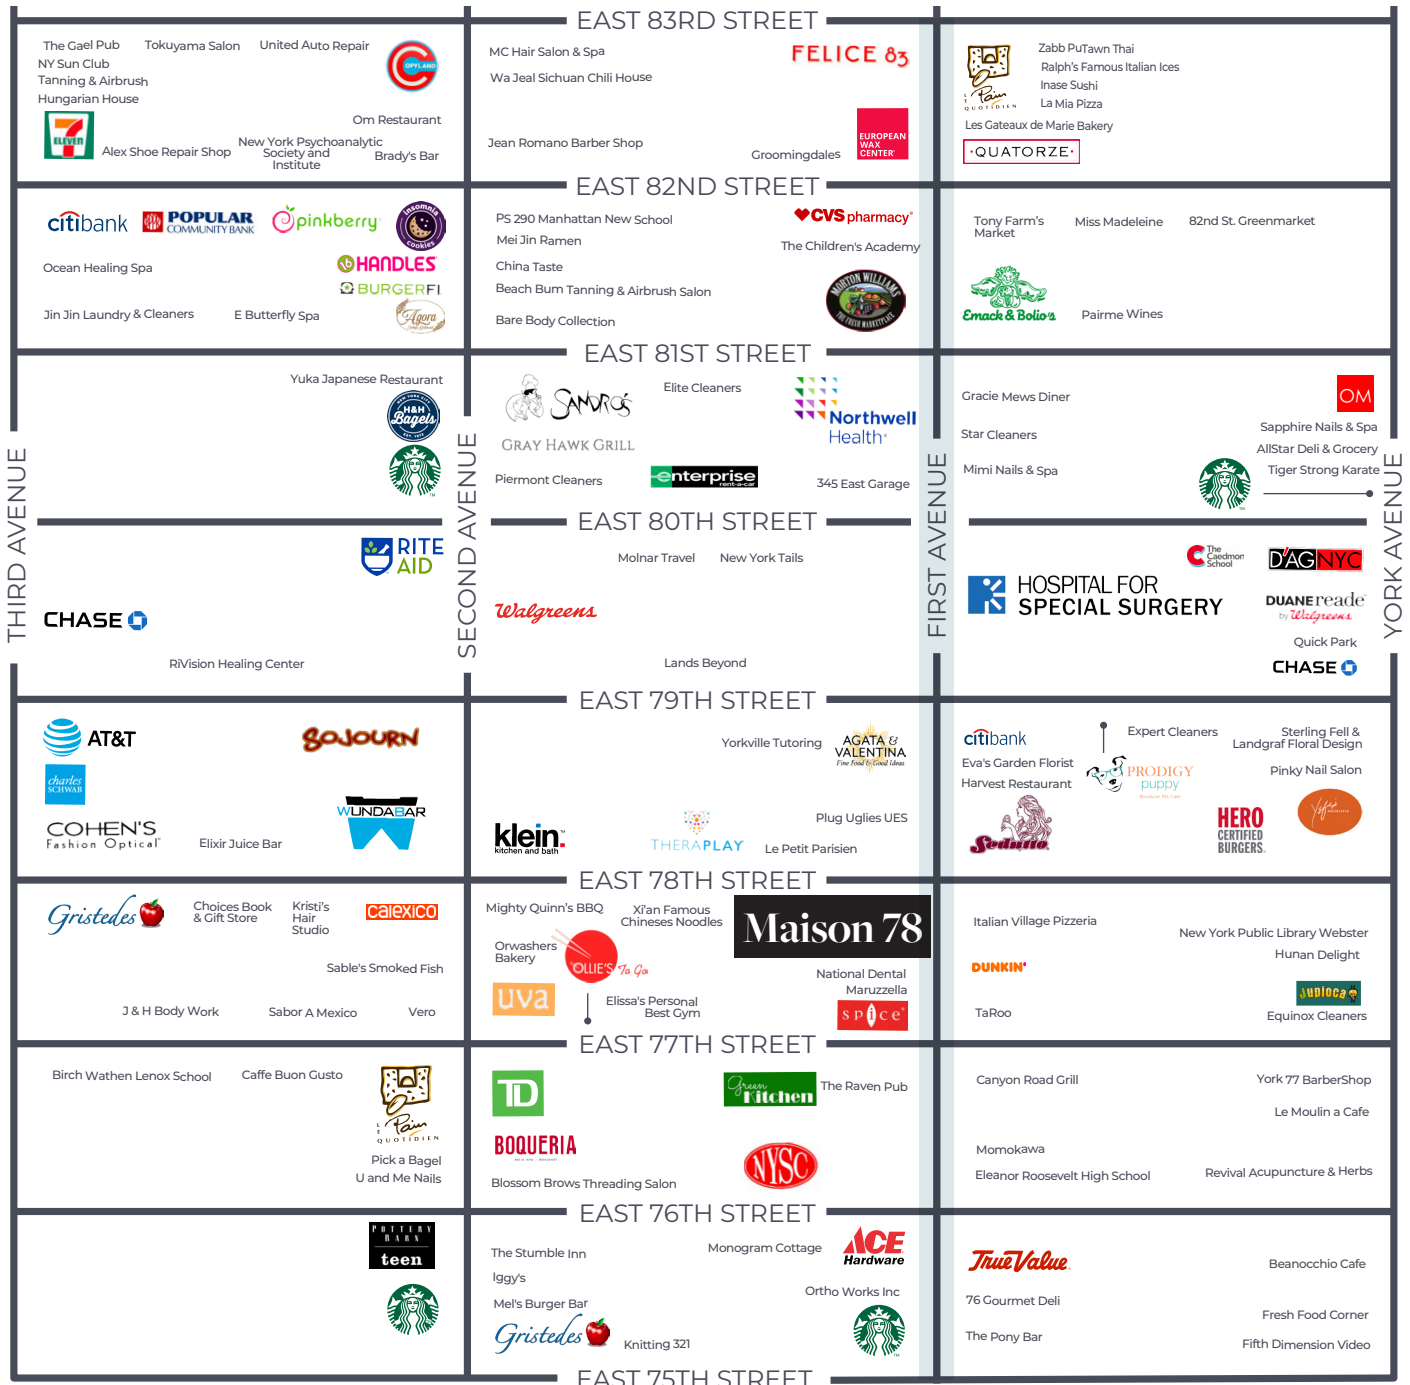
EAST 83RD STREET

The Gael Pub
Tokuyama Salon
United Auto Repair
NY Sun Club
Tanning & Airbrush
Hungarian House
Om Restaurant
7 ELEVEN
Alex Shoe Repair Shop
New York Psychoanalytic Society and Institute
Brady's Bar

MC Hair Salon & Spa
FELICE 83
Wa Jeal Sichuan Chili House
Jean Romano Barber Shop
Groomingdales
EUROPEAN WAX CENTER

Zabb PuTawn Thai
Ralph's Famous Italian Ices
Inase Sushi
La Mia Pizza
Le Pain Quotidien
Les Gateaux de Marie Bakery
QUATORZE

EAST 82ND STREET

citibank
POPULAR COMMUNITY BANK
pinkberry
insomnia cookies
Ocean Healing Spa
HANDLES
BURGERFI
Jin Jin Laundry & Cleaners
E Butterfly Spa
Agora

PS 290 Manhattan New School
CVS pharmacy
Mei Jin Ramen
The Children's Academy
China Taste
Beach Bum Tanning & Airbrush Salon
Bare Body Collection
MORTON WILLIAMS THE FRESH MARKETPLACE

Tony Farm's Market
Miss Madeleine
82nd St. Greenmarket
Emack & Bolio's
Pairme Wines

EAST 81ST STREET

Yuka Japanese Restaurant
H&H Bagels

SANDRO'S
Elite Cleaners
GRAY HAWK GRILL
Northwell Health
Piermont Cleaners
enterprise rent-a-car
345 East Garage

Gracie Mews Diner
OM
Star Cleaners
Sapphire Nails & Spa
AllStar Deli & Grocery
Mimi Nails & Spa
Tiger Strong Karate

EAST 80TH STREET

RITE AID
CHASE
RiVision Healing Center

Molnar Travel
New York Tails
Walgreens
Lands Beyond

The Caedmon School
DAG NYC
HOSPITAL FOR SPECIAL SURGERY
DUANE reade by Walgreens
Quick Park
CHASE

THIRD AVENUE
SECOND AVENUE
FIRST AVENUE
YORK AVENUE

EAST 79TH STREET

AT&T
SOJOURN
charles SCHWAB
WUNDABAR
COHEN'S Fashion Optical
Elixir Juice Bar

Yorkville Tutoring
AGATA & VALENTINA Fine Food for Good Ideas
klein kitchen and bath
THERAPLAY
Plug Uglies UES
Le Petit Parisien

citibank
Expert Cleaners
Sterling Fell & Landgraf Floral Design
Eva's Garden Florist
PRODIGY puppy
Harvest Restaurant
Pinky Nail Salon
Seduno
HERO CERTIFIED BURGERS

EAST 78TH STREET

Gristedes
Choices Book & Gift Store
Kristi's Hair Studio
calexico
Sable's Smoked Fish
J & H Body Work
Sabor A Mexico
Vero

Mighty Quinn's BBQ
Xi'an Famous Chineses Noodles
Maison 78
Orwashers Bakery
OLLIE'S To Go
uva
Elissa's Personal Best Gym
National Dental
Maruzzella
spice

Italian Village Pizzeria
New York Public Library Webster
Hunan Delight
DUNKIN'
Jubilee
TaRoo
Equinox Cleaners

EAST 77TH STREET

Birch Wathen Lenox School
Caffe Buon Gusto
Le Pain Quotidien
Pick a Bagel
U and Me Nails

TD
Green Kitchen
The Raven Pub
BOQUERIA
NYSC
Blossom Brows Threading Salon

Canyon Road Grill
York 77 BarberShop
Le Moulin a Cafe
Momokawa
Eleanor Roosevelt High School
Revival Acupuncture & Herbs

EAST 76TH STREET

POTTERY BARN teen

The Stumble Inn
Monogram Cottage
ACE Hardware
Iggy's
Mel's Burger Bar
Ortho Works Inc
Gristedes
Knitting 321

True Value
Beanocchio Cafe
76 Gourmet Deli
Fresh Food Corner
The Pony Bar
Fifth Dimension Video

EAST 75TH STREET